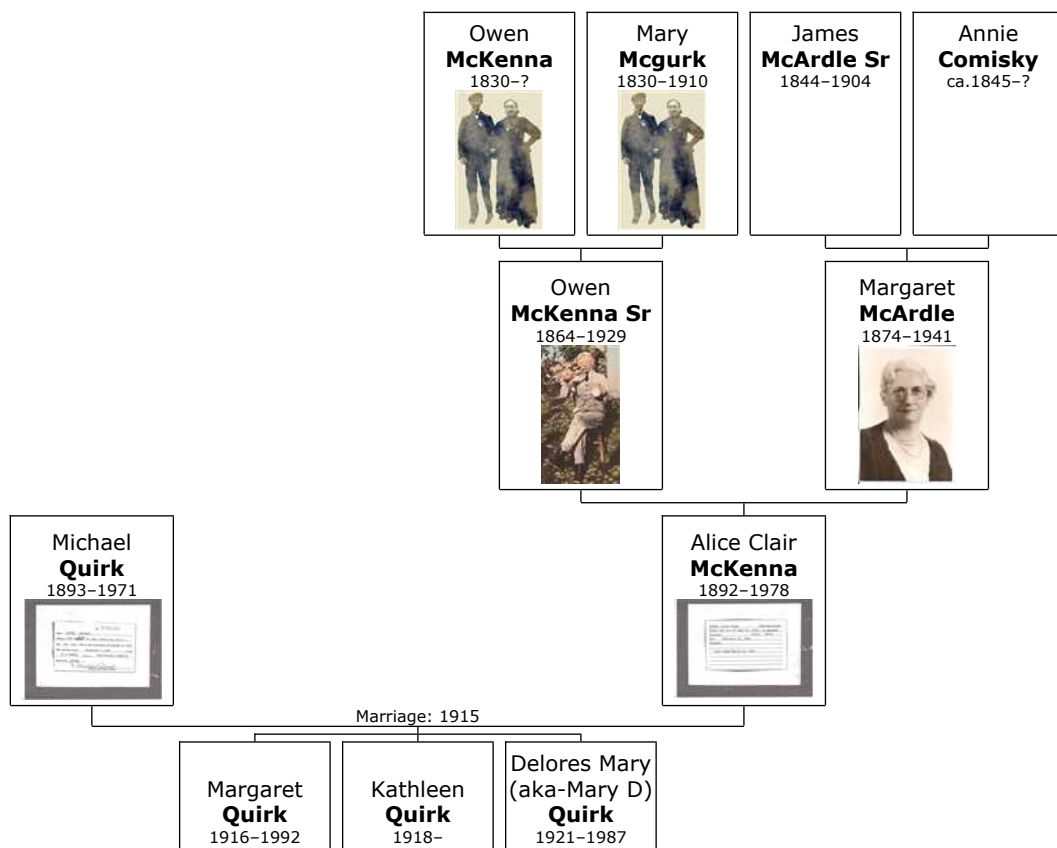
Owen
**McKenna**
1830–?

Mary
**Mcgurk**
1830–1910

James
**McArdle Sr**
1844–1904

Annie
**Comisky**
ca.1845–?

Owen
**McKenna Sr**
1864–1929

Margaret
**McArdle**
1874–1941

Michael
**Quirk**
1893–1971

Alice Clair
**McKenna**
1892–1978

Marriage: 1915

Margaret
**Quirk**
1916–1992

Kathleen
**Quirk**
1918–

Delores Mary
(aka-Mary D)
**Quirk**
1921–1987